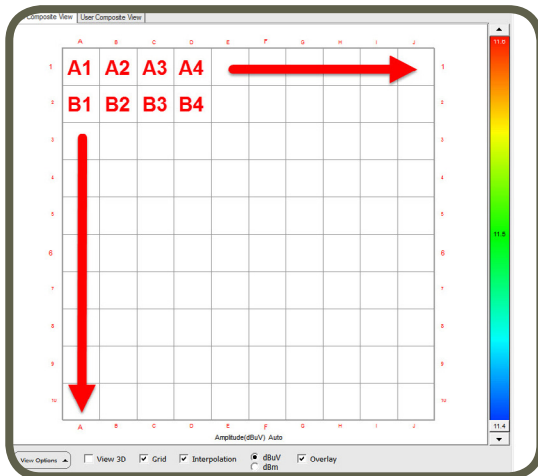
Composite View | User Composite View

A B C D E F G H I J

1 A1 A2 A3 A4 1
2 B1 B2 B3 B4 2
3 3
4 4
5 5
6 6
7 7
8 8
9 9
10 10

A B C D E F G H I J

Amplitude(dBuV) Auto

11.6
11.5
11.4

View Options ▲ ☐ View 3D ☑ Grid ☑ Interpolation ◉ dBuV ◯ dBm ☑ Overlay